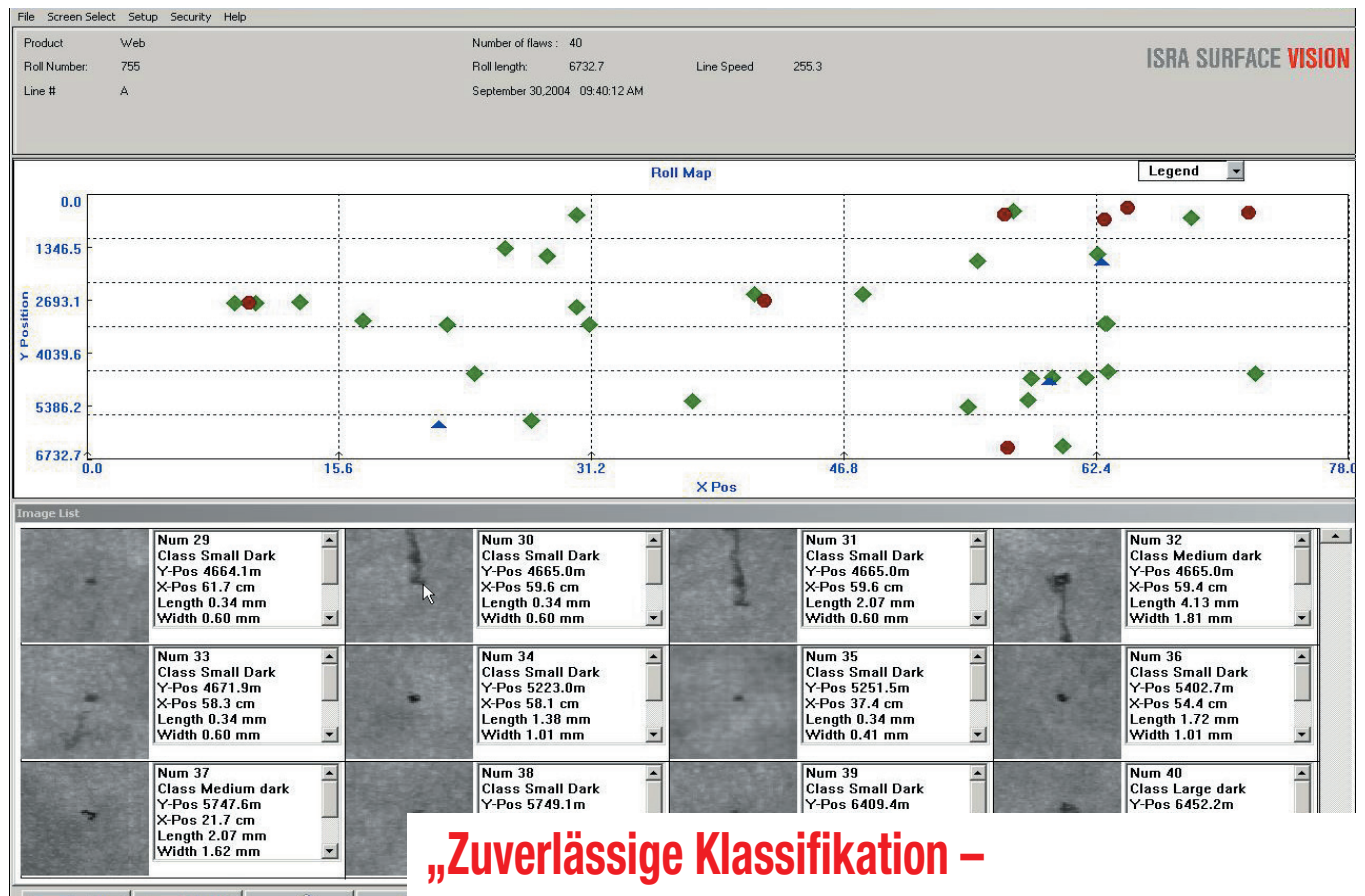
File Screen Select Setup Security Help

Product Web
Roll Number: 755
Line # A

Number of flaws : 40
Roll length: 6732.7
Line Speed 255.3
September 30,2004 09:40:12 AM

ISRA SURFACE VISION

Roll Map

Legend

Y Position

0.0
1346.5
2693.1
4039.6
5386.2
6732.7

0.0
15.6
31.2
46.8
62.4
78.0

X Pos

Image List

Num 29
Class Small Dark
Y-Pos 4664.1m
X-Pos 61.7 cm
Length 0.34 mm
Width 0.60 mm

Num 30
Class Small Dark
Y-Pos 4665.0m
X-Pos 59.6 cm
Length 0.34 mm
Width 0.60 mm

Num 31
Class Small Dark
Y-Pos 4665.0m
X-Pos 59.6 cm
Length 2.07 mm
Width 0.60 mm

Num 32
Class Medium dark
Y-Pos 4665.0m
X-Pos 59.4 cm
Length 4.13 mm
Width 1.81 mm

Num 33
Class Small Dark
Y-Pos 4671.9m
X-Pos 58.3 cm
Length 0.34 mm
Width 0.60 mm

Num 34
Class Small Dark
Y-Pos 5223.0m
X-Pos 58.1 cm
Length 1.38 mm
Width 1.01 mm

Num 35
Class Small Dark
Y-Pos 5251.5m
X-Pos 37.4 cm
Length 0.34 mm
Width 0.41 mm

Num 36
Class Small Dark
Y-Pos 5402.7m
X-Pos 54.4 cm
Length 1.72 mm
Width 1.01 mm

Num 37
Class Medium dark
Y-Pos 5747.6m
X-Pos 21.7 cm
Length 2.07 mm
Width 1.62 mm

Num 38
Class Small Dark
Y-Pos 5749.1m

Num 39
Class Small Dark
Y-Pos 6409.4m

Num 40
Class Large dark
Y-Pos 6452.2m

„Zuverlässige Klassifikation –